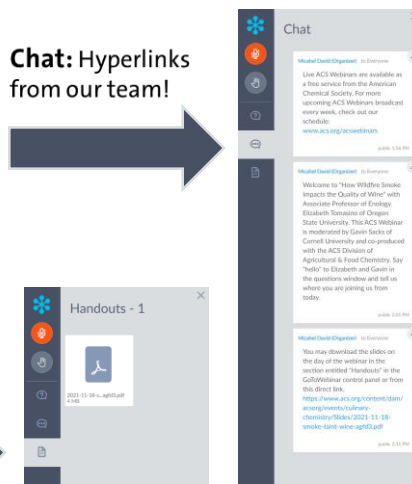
**Chat:** Hyperlinks from our team!

Handouts - 1

2021-11-18-s...aghd3.pdf
4 MB

Chat

Micahel David (Organizer) to Everyone

Live ACS Webinars are available as a free service from the American Chemical Society. For more upcoming ACS Webinars broadcast every week, check out our schedule:
www.acs.org/acswebinars

public 1:56 PM

Micahel David (Organizer) to Everyone

Welcome to "How Wildfire Smoke Impacts the Quality of Wine" with Associate Professor of Enology Elizabeth Tomasino of Oregon State University. This ACS Webinar is moderated by Gavin Sacks of Cornell University and co-produced with the ACS Division of Agricultural & Food Chemistry. Say "hello" to Elizabeth and Gavin in the questions window and tell us where you are joining us from today.

public 2:01 PM

Micahel David (Organizer) to Everyone

You may download the slides on the day of the webinar in the section entitled "Handouts" in the GoToWebinar control panel or from this direct link.
https://www.acs.org/content/dam/acsorg/events/culinary-chemistry/Slides/2021-11-18-smoke-taint-wine-aghd3.pdf

public 2:11 PM